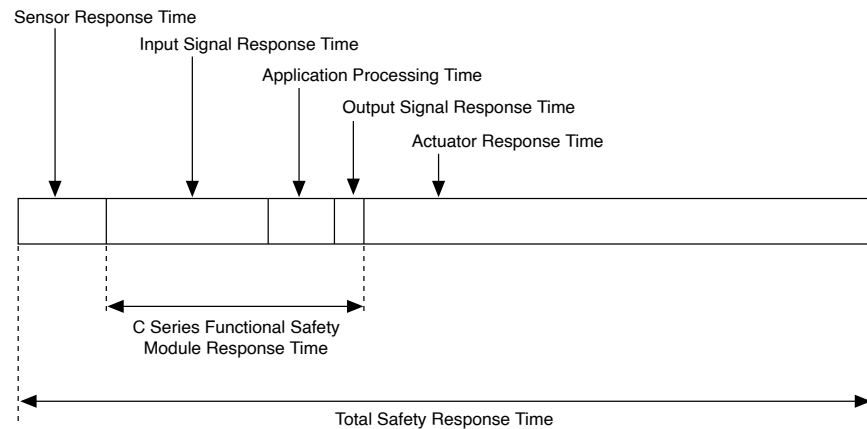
Sensor Response Time

Input Signal Response Time

Application Processing Time

Output Signal Response Time

Actuator Response Time

C Series Functional Safety Module Response Time

Total Safety Response Time